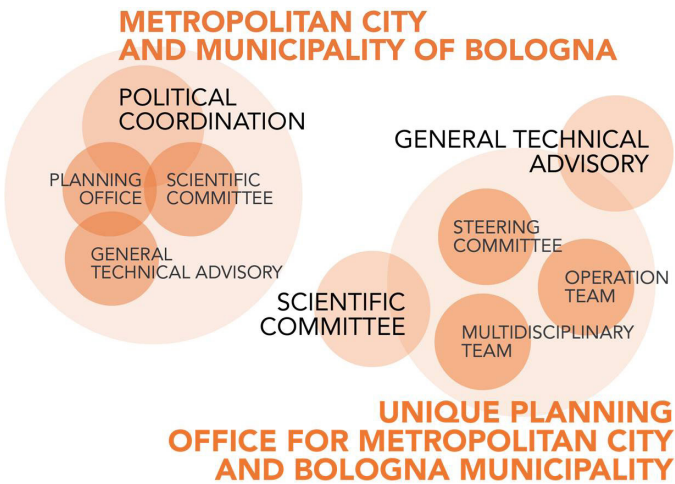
METROPOLITAN CITY AND MUNICIPALITY OF BOLOGNA

POLITICAL COORDINATION

PLANNING OFFICE

SCIENTIFIC COMMITTEE

GENERAL TECHNICAL ADVISORY

GENERAL TECHNICAL ADVISORY

STEERING COMMITTEE

OPERATION TEAM

SCIENTIFIC COMMITTEE

MULTIDISCIPLINARY TEAM

UNIQUE PLANNING OFFICE FOR METROPOLITAN CITY AND BOLOGNA MUNICIPALITY